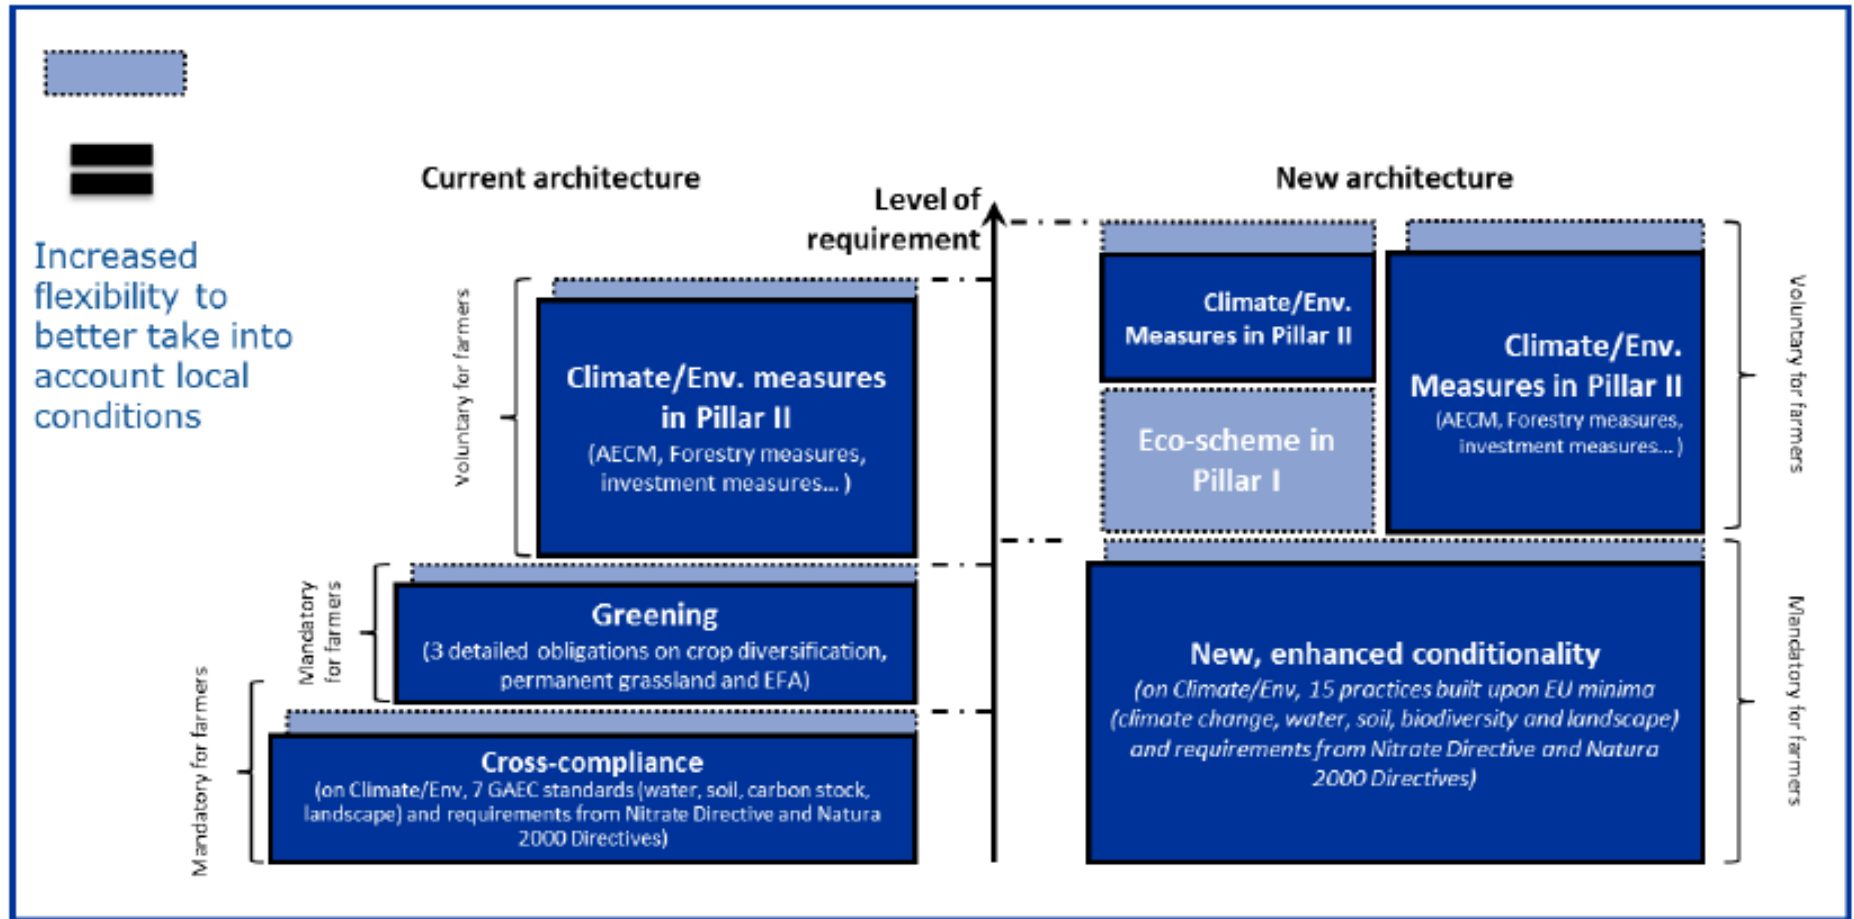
Increased flexibility to better take into account local conditions

Current architecture

Level of requirement

New architecture

Voluntary for farmers

Climate/Env. measures in Pillar II
(AECM, Forestry measures, investment measures... )

Mandatory for farmers

Greening
(3 detailed obligations on crop diversification, permanent grassland and EFA)

Mandatory for farmers

Cross-compliance
(on Climate/Env, 7 GAEC standards (water, soil, carbon stock, landscape) and requirements from Nitrate Directive and Natura 2000 Directives)

Climate/Env. Measures in Pillar II

Eco-scheme in Pillar I

Climate/Env. Measures in Pillar II
(AECM, Forestry measures, investment measures... )

Voluntary for farmers

New, enhanced conditionality
(on Climate/Env, 15 practices built upon EU minima (climate change, water, soil, biodiversity and landscape) and requirements from Nitrate Directive and Natura 2000 Directives)

Mandatory for farmers